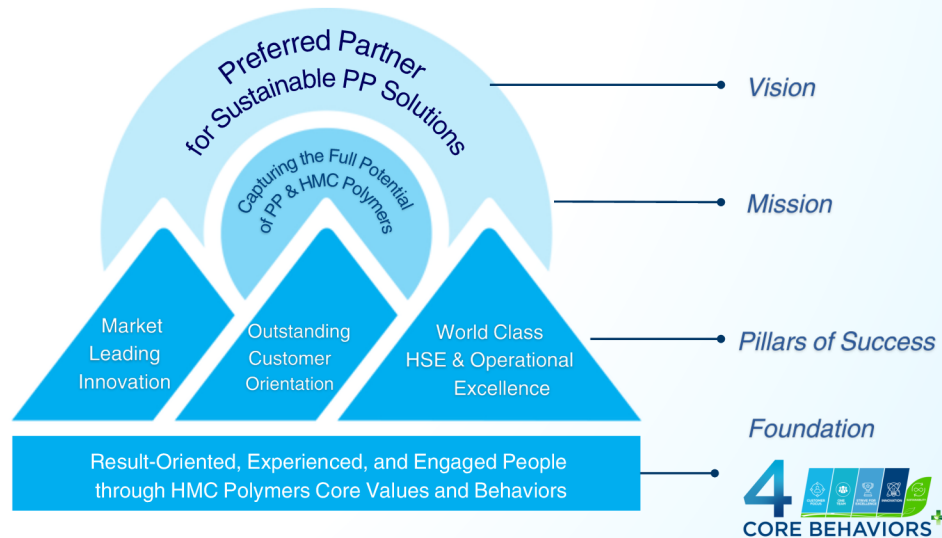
Preferred Partner for Sustainable PP Solutions

Vision

Capturing the Full Potential of PP & HMC Polymers

Mission

Market Leading Innovation

Outstanding Customer Orientation

World Class HSE & Operational Excellence

Pillars of Success

Foundation

Result-Oriented, Experienced, and Engaged People through HMC Polymers Core Values and Behaviors

4 CORE BEHAVIORS+